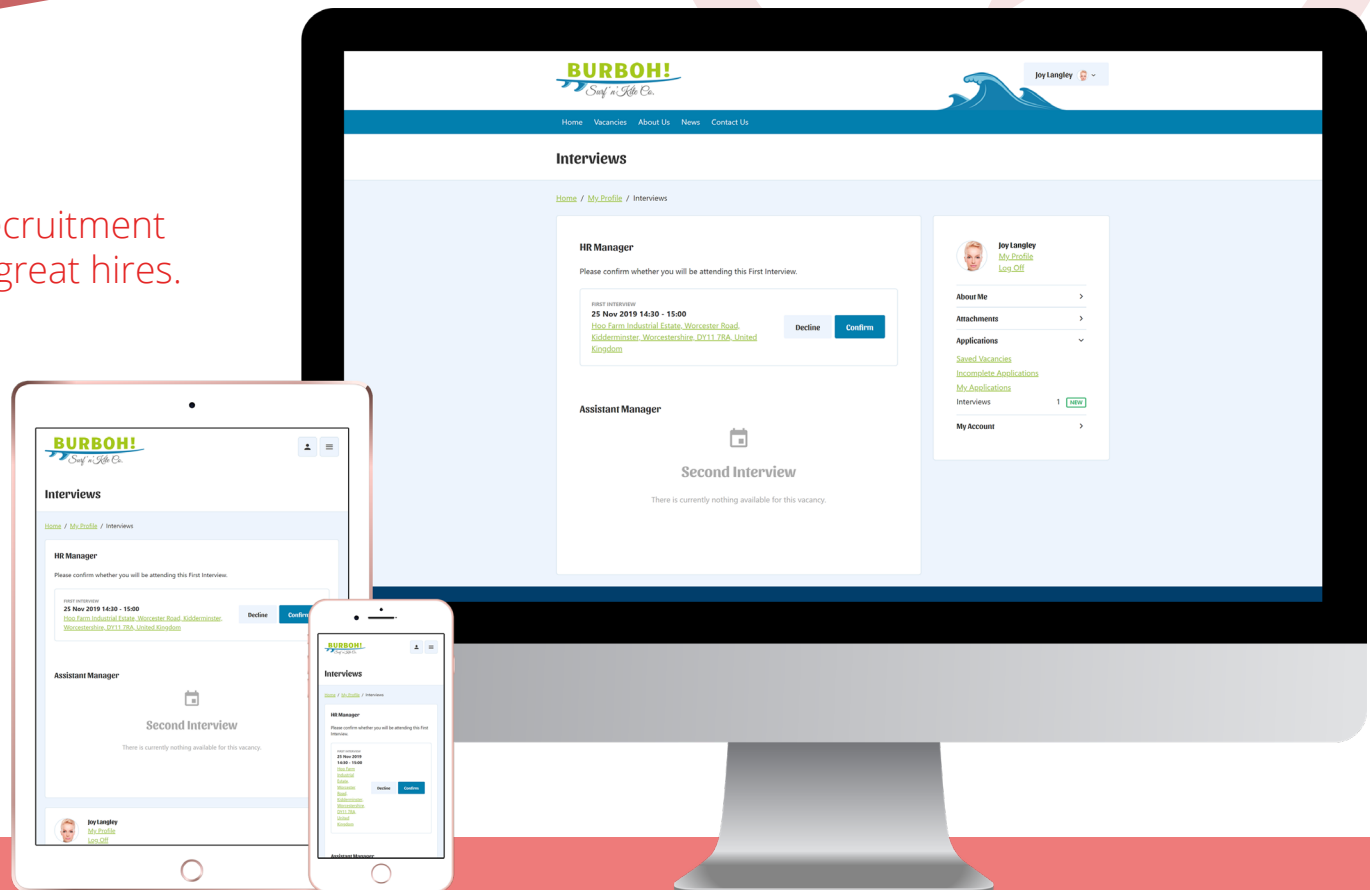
cruitment
great hires.

BURBOH!
Surf 'n' Kite Co.

Joy Langley

Home Vacancies About Us News Contact Us

Interviews

Home / My Profile / Interviews

HR Manager

Please confirm whether you will be attending this First Interview.

FIRST INTERVIEW
25 Nov 2019 14:30 - 15:00
Hoo Farm Industrial Estate, Worcester Road, Kidderminster, Worcestershire, DY11 7RA, United Kingdom

Decline Confirm

Assistant Manager

Second Interview

There is currently nothing available for this vacancy.

Joy Langley
My Profile
Log Off

About Me
Attachments
Applications
Saved Vacancies
Incomplete Applications
My Applications
Interviews 1 NEW
My Account

BURBOH!
Surf 'n' Kite Co.

Interviews

Home / My Profile / Interviews

HR Manager

Please confirm whether you will be attending this First Interview.

FIRST INTERVIEW
25 Nov 2019 14:30 - 15:00
Hoo Farm Industrial Estate, Worcester Road, Kidderminster, Worcestershire, DY11 7RA, United Kingdom

Decline Confirm

Assistant Manager

Second Interview

There is currently nothing available for this vacancy.

Joy Langley
My Profile
Log Off

BURBOH!

Interviews

Home / My Profile / Interviews

HR Manager

Please confirm whether you will be attending this First Interview.

FIRST INTERVIEW
25 Nov 2019 14:30 - 15:00
Hoo Farm Industrial Estate, Worcester Road, Kidderminster, Worcestershire, DY11 7RA, United Kingdom

Decline Confirm

Assistant Manager